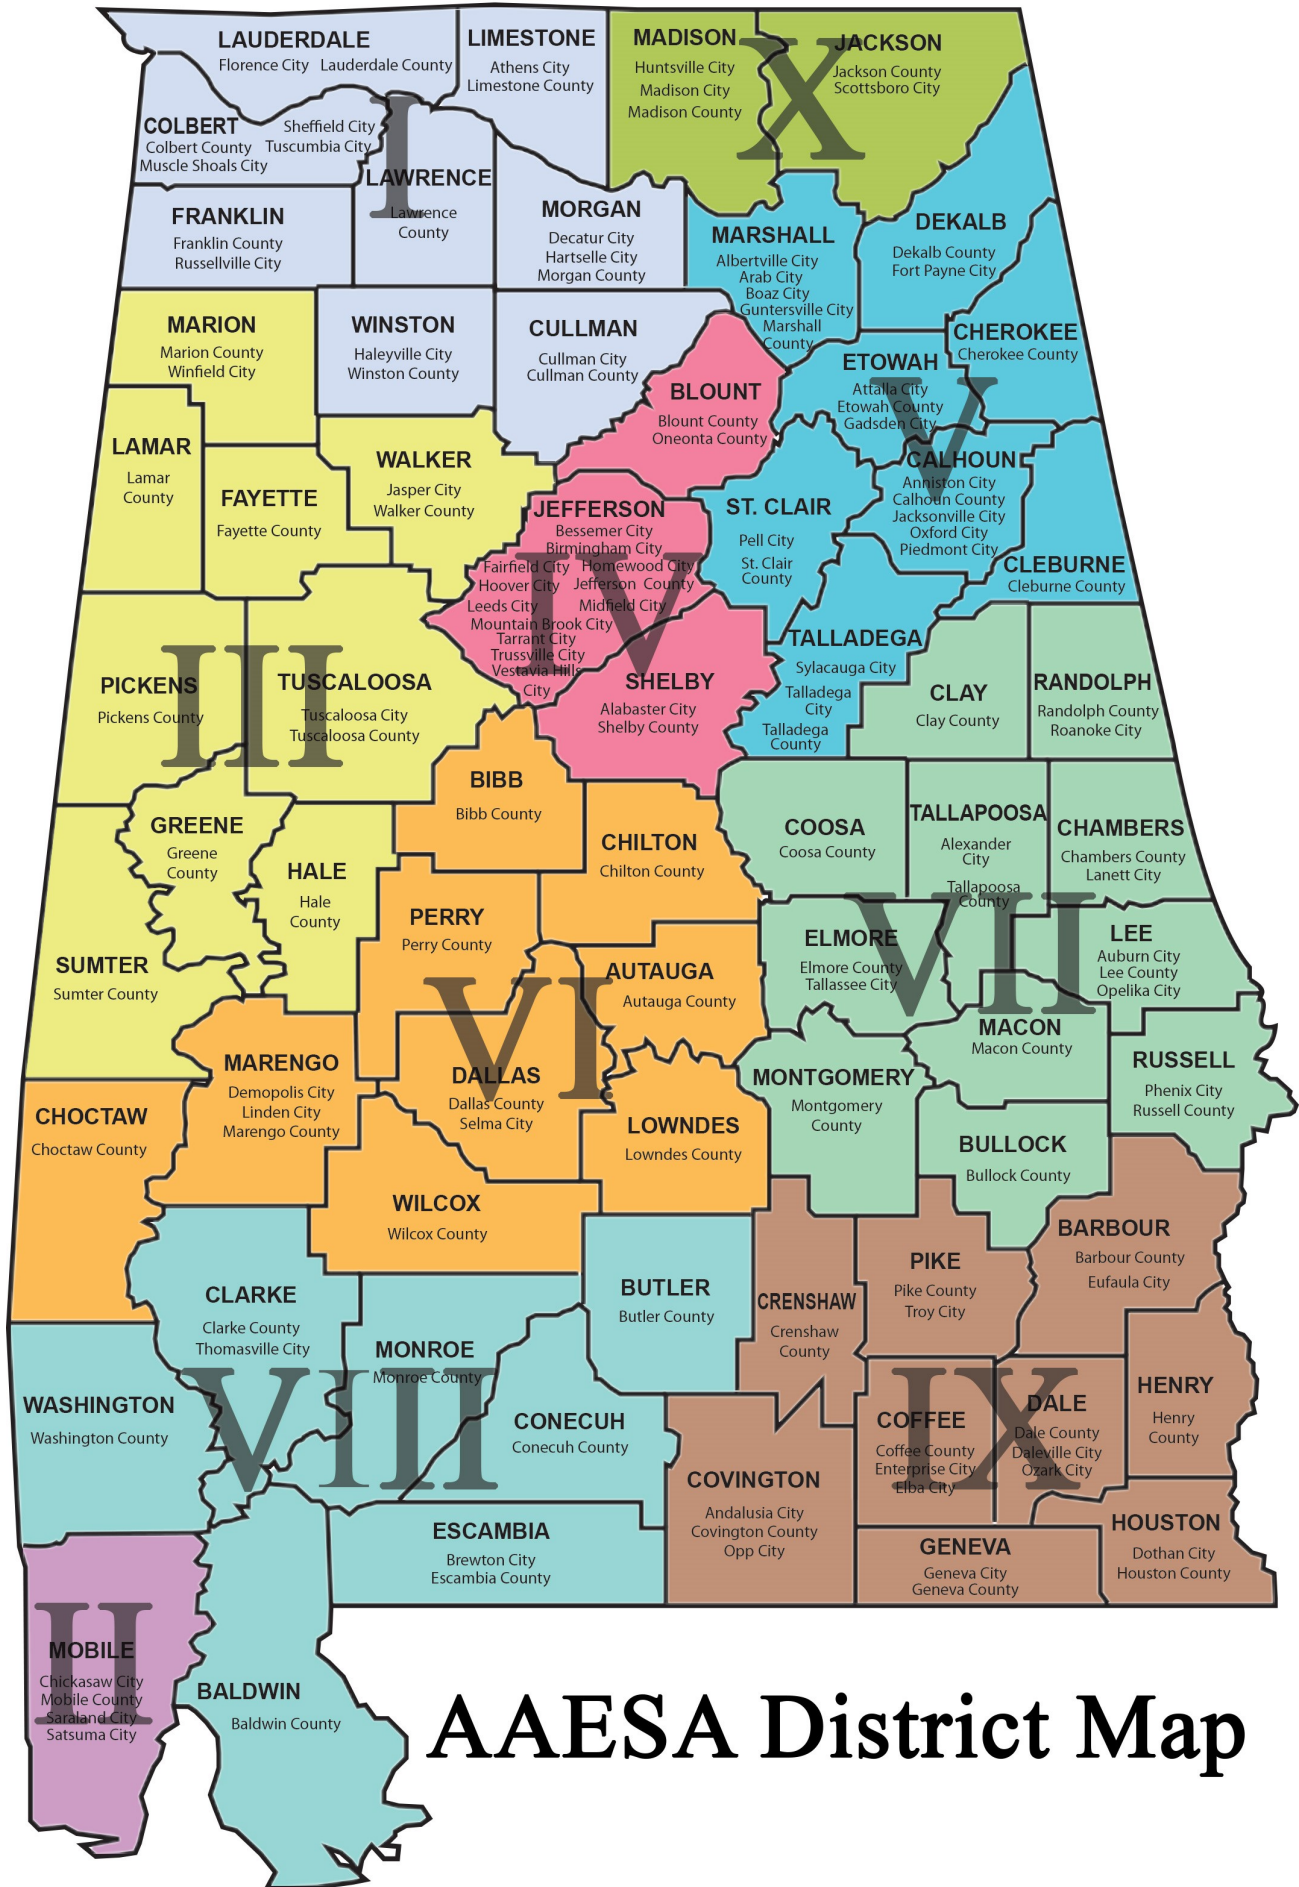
LAUDERDALE
Florence City Lauderdale County

LIMESTONE
Athens City
Limestone County

MADISON
Huntsville City
Madison City
Madison County

X

JACKSON
Jackson County
Scottsboro City

COLBERT
Colbert County
Muscle Shoals City

Sheffield City
Tuscumbia City

I

LAWRENCE
Lawrence County

FRANKLIN
Franklin County
Russellville City

MORGAN
Decatur City
Hartselle City
Morgan County

MARSHALL
Albertville City
Arab City
Boaz City
Guntersville City
Marshall County

DEKALB
Dekalb County
Fort Payne City

MARION
Marion County
Winfield City

WINSTON
Haleyville City
Winston County

CULLMAN
Cullman City
Cullman County

CHEROKEE
Cherokee County

ETOWAH
Attalla City
Etowah County
Gadsden City

V

BLOUNT
Blount County
Oneonta County

LAMAR
Lamar County

FAYETTE
Fayette County

WALKER
Jasper City
Walker County

CALHOUN
Anniston City
Calhoun County
Jacksonville City
Oxford City
Piedmont City

JEFFERSON
Bessemer City
Birmingham City
Fairfield City
Homewood City
Hoover City
Jefferson County
Leeds City
Midfield City
Mountain Brook City
Tarrant City
Trussville City
Vestavia Hills City

IV

ST. CLAIR
Pell City
St. Clair County

CLEBURNE
Cleburne County

TALLADEGA
Sylacauga City
Talladega City
Talladega County

III

PICKENS
Pickens County

TUSCALOOSA
Tuscaloosa City
Tuscaloosa County

SHELBY
Alabaster City
Shelby County

CLAY
Clay County

RANDOLPH
Randolph County
Roanoke City

BIBB
Bibb County

GREENE
Greene County

HALE
Hale County

CHILTON
Chilton County

COOSA
Coosa County

TALLAPOOSA
Alexander City
Tallapoosa County

CHAMBERS
Chambers County
Lanett City

VII

PERRY
Perry County

ELMORE
Elmore County
Tallassee City

LEE
Auburn City
Lee County
Opelika City

SUMTER
Sumter County

AUTAUGA
Autauga County

VI

MACON
Macon County

MARENGO
Demopolis City
Linden City
Marengo County

DALLAS
Dallas County
Selma City

MONTGOMERY
Montgomery County

RUSSELL
Phenix City
Russell County

CHOCTAW
Choctaw County

LOWNDES
Lowndes County

BULLOCK
Bullock County

WILCOX
Wilcox County

BARBOUR
Barbour County
Eufaula City

CLARKE
Clarke County
Thomasville City

BUTLER
Butler County

PIKE
Pike County
Troy City

CRENSHAW
Crenshaw County

MONROE
Monroe County

WASHINGTON
Washington County

VIII

CONECUH
Conecuh County

IX

DALE
Dale County
Daleville City
Ozark City

HENRY
Henry County

COFFEE
Coffee County
Enterprise City
Elba City

COVINGTON
Andalusia City
Covington County
Opp City

ESCAMBIA
Brewton City
Escambia County

GENEVA
Geneva City
Geneva County

HOUSTON
Dothan City
Houston County

II

MOBILE
Chickasaw City
Mobile County
Saraland City
Satsuma City

BALDWIN
Baldwin County

AAESA District Map